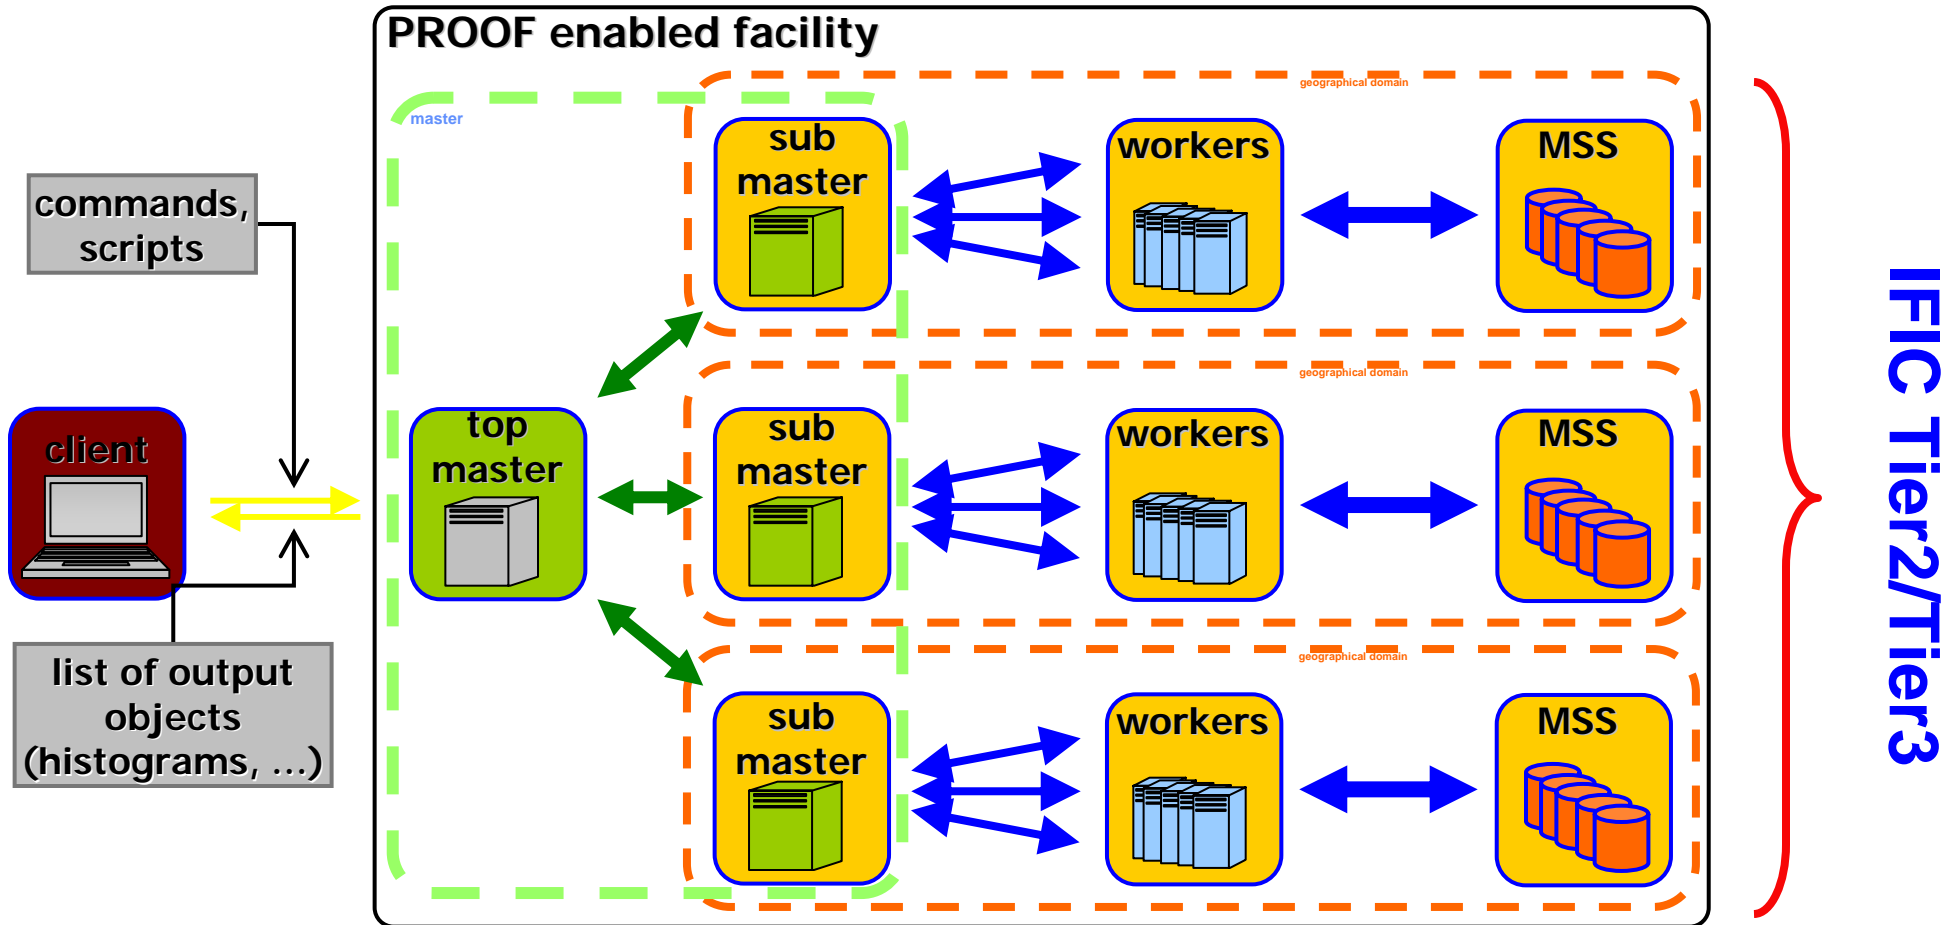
PROOF enabled facility

commands, scripts

client

list of output objects (histograms, ...)

master

top master

geographical domain

sub master

workers

MSS

geographical domain

sub master

workers

MSS

geographical domain

sub master

workers

MSS

IFIC Tier2/Tier3